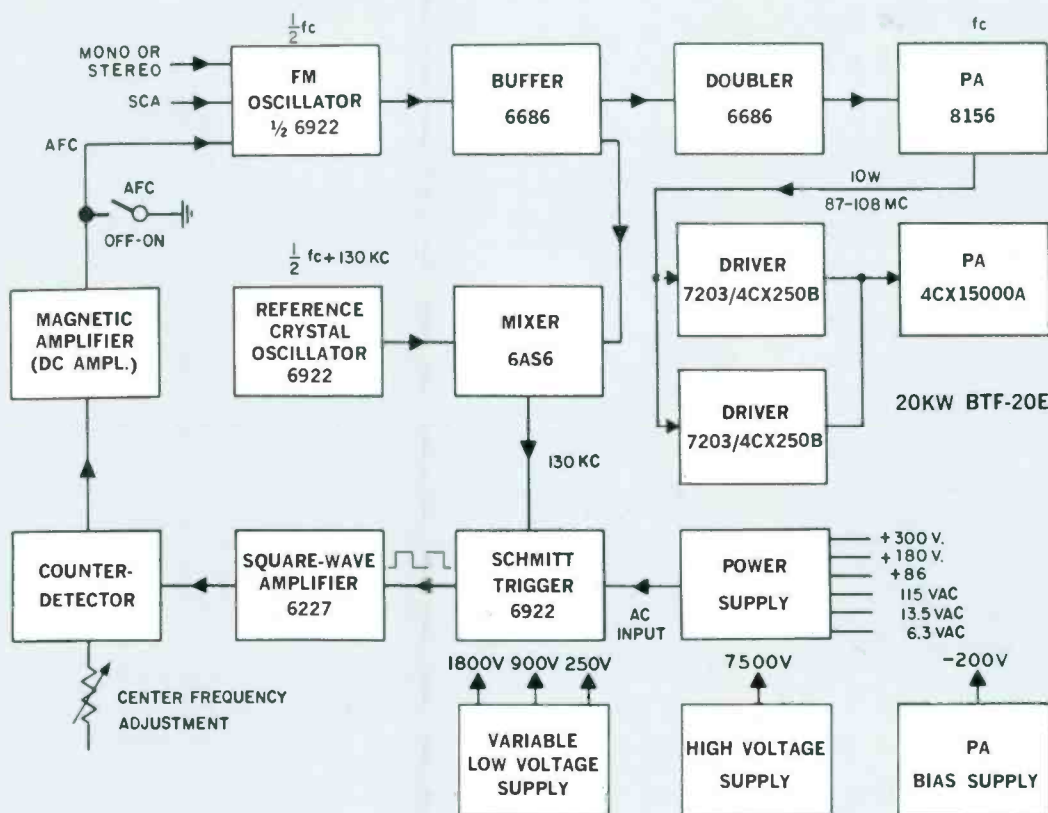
$\frac{1}{2}$fc

MONO OR STEREO

SCA

AFC

FM OSCILLATOR ½ 6922

BUFFER 6686

DOUBLER 6686

fc

PA 8156

10W

87-108 MC

AFC

OFF-ON

$\frac{1}{2}$ fc + 130 KC

MAGNETIC AMPLIFIER (DC AMPL.)

REFERENCE CRYSTAL OSCILLATOR 6922

MIXER 6AS6

DRIVER 7203/4CX250B

PA 4CX15000A

DRIVER 7203/4CX250B

20KW BTF-20E

130 KC

COUNTER-DETECTOR

SQUARE-WAVE AMPLIFIER 6227

SCHMITT TRIGGER 6922

AC INPUT

POWER SUPPLY

+ 300 V.
+ 180 V.
+ 86
115 VAC
13.5 VAC
6.3 VAC

CENTER FREQUENCY ADJUSTMENT

1800V 900V 250V

7500V

-200V

VARIABLE LOW VOLTAGE SUPPLY

HIGH VOLTAGE SUPPLY

PA BIAS SUPPLY